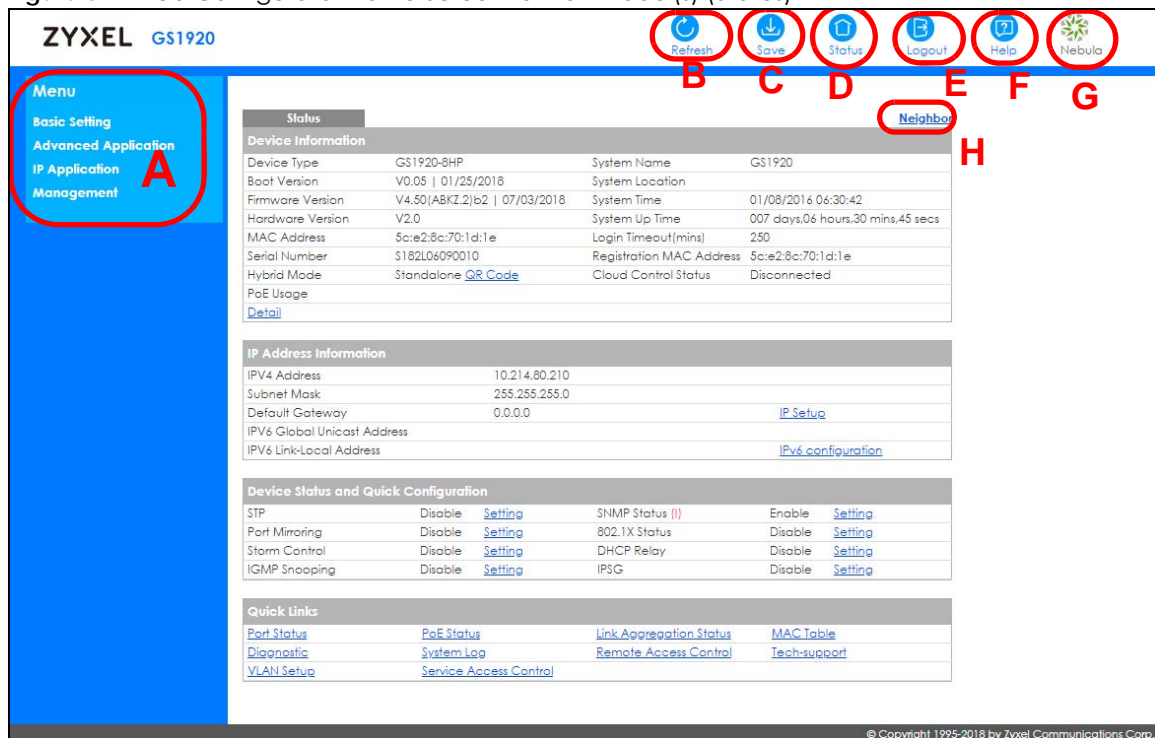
ZYXEL GS1920

Refresh Save Status Logout Help Nebula

B C D E F G

Menu
Basic Setting
Advanced Application
IP Application
Management

A

Status

Neighbor

H

| Device Information | | | |
|---|---|---|---|
| Device Type | GS1920-8HP | System Name | GS1920 |
| Boot Version | V0.05 \| 01/25/2018 | System Location | |
| Firmware Version | V4.50(ABKZ.2)b2 \| 07/03/2018 | System Time | 01/08/2016 06:30:42 |
| Hardware Version | V2.0 | System Up Time | 007 days,06 hours,30 mins,45 secs |
| MAC Address | 5c:e2:8c:70:1d:1e | Login Timeout(mins) | 250 |
| Serial Number | S182L06090010 | Registration MAC Address | 5c:e2:8c:70:1d:1e |
| Hybrid Mode | Standalone QR Code | Cloud Control Status | Disconnected |
| PoE Usage | | | |
| Detail | | | |

| IP Address Information | | |
|---|---|---|
| IPV4 Address | 10.214.80.210 | |
| Subnet Mask | 255.255.255.0 | |
| Default Gateway | 0.0.0.0 | IP Setup |
| IPV6 Global Unicast Address | | |
| IPV6 Link-Local Address | | IPv6 configuration |

| Device Status and Quick Configuration | | | | | |
|---|---|---|---|---|---|
| STP | Disable | Setting | SNMP Status (!) | Enable | Setting |
| Port Mirroring | Disable | Setting | 802.1X Status | Disable | Setting |
| Storm Control | Disable | Setting | DHCP Relay | Disable | Setting |
| IGMP Snooping | Disable | Setting | IPSG | Disable | Setting |

| Quick Links | | | |
|---|---|---|---|
| Port Status | PoE Status | Link Aggregation Status | MAC Table |
| Diagnostic | System Log | Remote Access Control | Tech-support |
| VLAN Setup | Service Access Control | | |

© Copyright 1995-2018 by Zyxel Communications Corp.